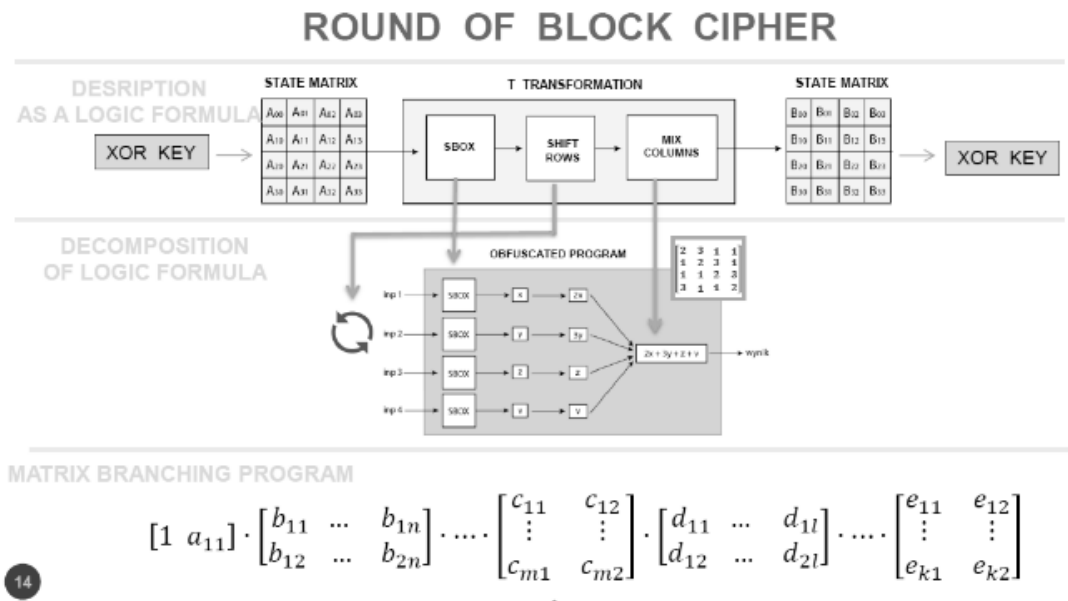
ROUND OF BLOCK CIPHER

DESRIPTION AS A LOGIC FORMULA

STATE MATRIX

| $A_{00}$ | $A_{01}$ | $A_{02}$ | $A_{03}$ |
|---|---|---|---|
| $A_{10}$ | $A_{11}$ | $A_{12}$ | $A_{13}$ |
| $A_{20}$ | $A_{21}$ | $A_{22}$ | $A_{23}$ |
| $A_{30}$ | $A_{31}$ | $A_{32}$ | $A_{33}$ |

XOR KEY

T TRANSFORMATION

SBOX

SHIFT ROWS

MIX COLUMNS

STATE MATRIX

| $B_{00}$ | $B_{01}$ | $B_{02}$ | $B_{03}$ |
|---|---|---|---|
| $B_{10}$ | $B_{11}$ | $B_{12}$ | $B_{13}$ |
| $B_{20}$ | $B_{21}$ | $B_{22}$ | $B_{23}$ |
| $B_{30}$ | $B_{31}$ | $B_{32}$ | $B_{33}$ |

XOR KEY

DECOMPOSITION OF LOGIC FORMULA

OBFUSCATED PROGRAM

$\begin{bmatrix} 2 & 3 & 1 & 1 \\ 1 & 2 & 3 & 1 \\ 1 & 1 & 2 & 3 \\ 3 & 1 & 1 & 2 \end{bmatrix}$

inp 1 SBOX x 2x
inp 2 SBOX y 3y
inp 3 SBOX z z
inp 4 SBOX v v

2x + 3y + z + v → wynik

MATRIX BRANCHING PROGRAM

$[1\ \ a_{11}] \cdot \begin{bmatrix} b_{11} & \dots & b_{1n} \\ b_{12} & \dots & b_{2n} \end{bmatrix} \cdot \dots \cdot \begin{bmatrix} c_{11} & c_{12} \\ \vdots & \vdots \\ c_{m1} & c_{m2} \end{bmatrix} \cdot \begin{bmatrix} d_{11} & \dots & d_{1l} \\ d_{12} & \dots & d_{2l} \end{bmatrix} \cdot \dots \cdot \begin{bmatrix} e_{11} & e_{12} \\ \vdots & \vdots \\ e_{k1} & e_{k2} \end{bmatrix}$

14